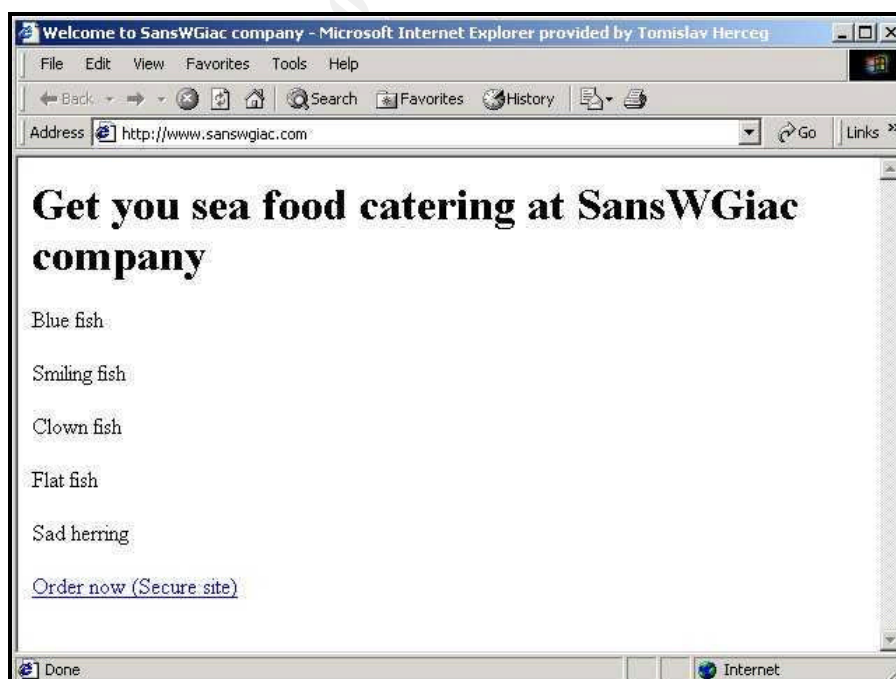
Welcome to SansWGiac company - Microsoft Internet Explorer provided by Tomislav Herceg

File Edit View Favorites Tools Help

Back Search Favorites History

Address http://www.sanswgiac.com Go Links

Get you sea food catering at SansWGiac company

Blue fish

Smiling fish

Clown fish

Flat fish

Sad herring

Order now (Secure site)

Done Internet